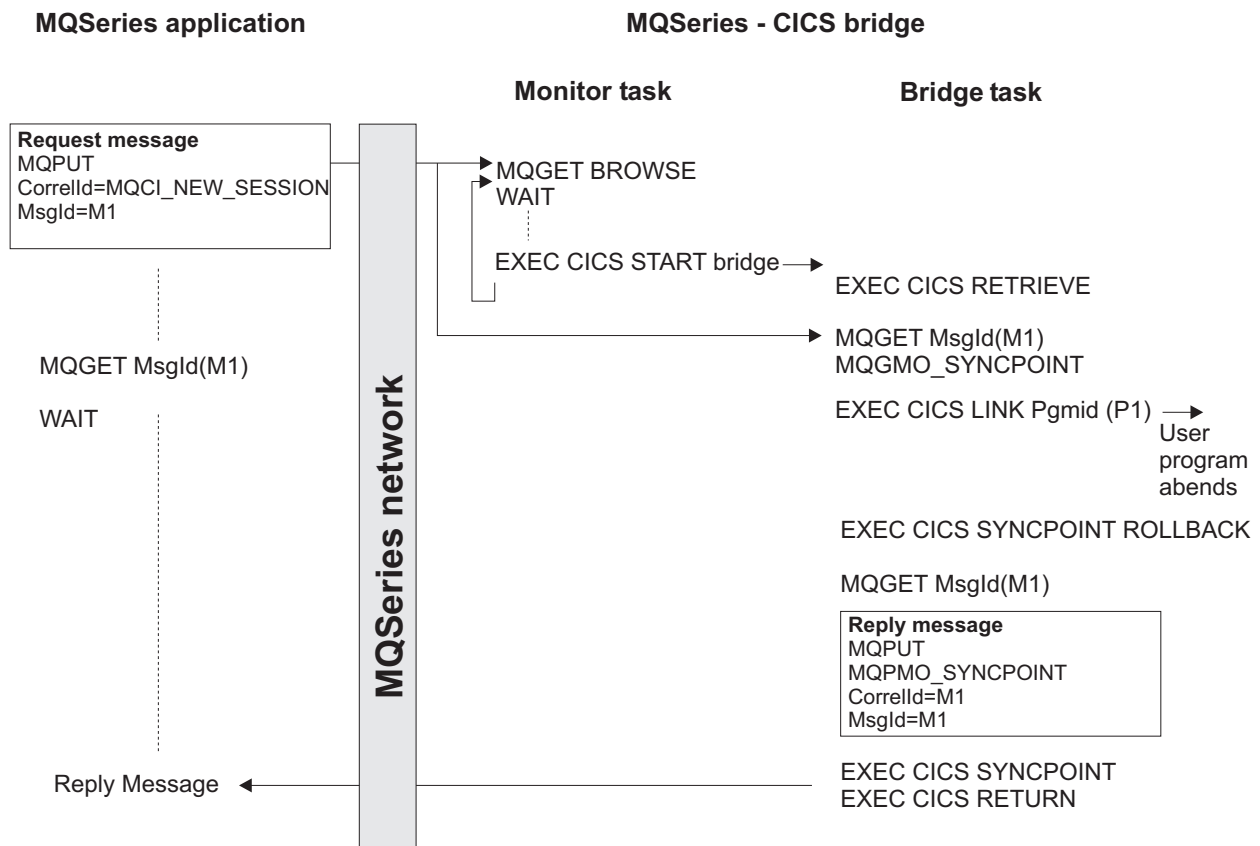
MQSeries application

MQSeries - CICS bridge

Monitor task

Bridge task

Request message
MQPUT
CorrelId=MQCI_NEW_SESSION
MsgId=M1

MQGET BROWSE
WAIT

EXEC CICS START bridge

EXEC CICS RETRIEVE

MQGET MsgId(M1)
MQGMO_SYNCPOINT

MQGET MsgId(M1)

WAIT

MQSeries network

EXEC CICS LINK Pgmid (P1)

User program abends

EXEC CICS SYNCPOINT ROLLBACK

MQGET MsgId(M1)

Reply message
MQPUT
MQPMO_SYNCPOINT
CorrelId=M1
MsgId=M1

Reply Message

EXEC CICS SYNCPOINT
EXEC CICS RETURN